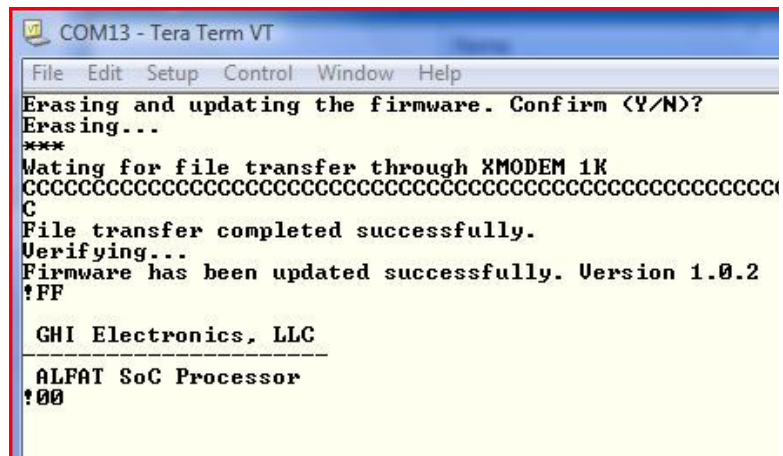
COM13 - Tera Term VT

File Edit Setup Control Window Help

Erasing and updating the firmware. Confirm (Y/N)?
Erasing...
***
Wating for file transfer through XMODEM 1K
CCCCCCCCCCCCCCCCCCCCCCCCCCCCCCCCCCCCCCCCCCCCCCCC
C
File transfer completed successfully.
Verifying...
Firmware has been updated successfully. Version 1.0.2
!FF

GHI Electronics, LLC
------------------------

ALFAT SoC Processor
!00